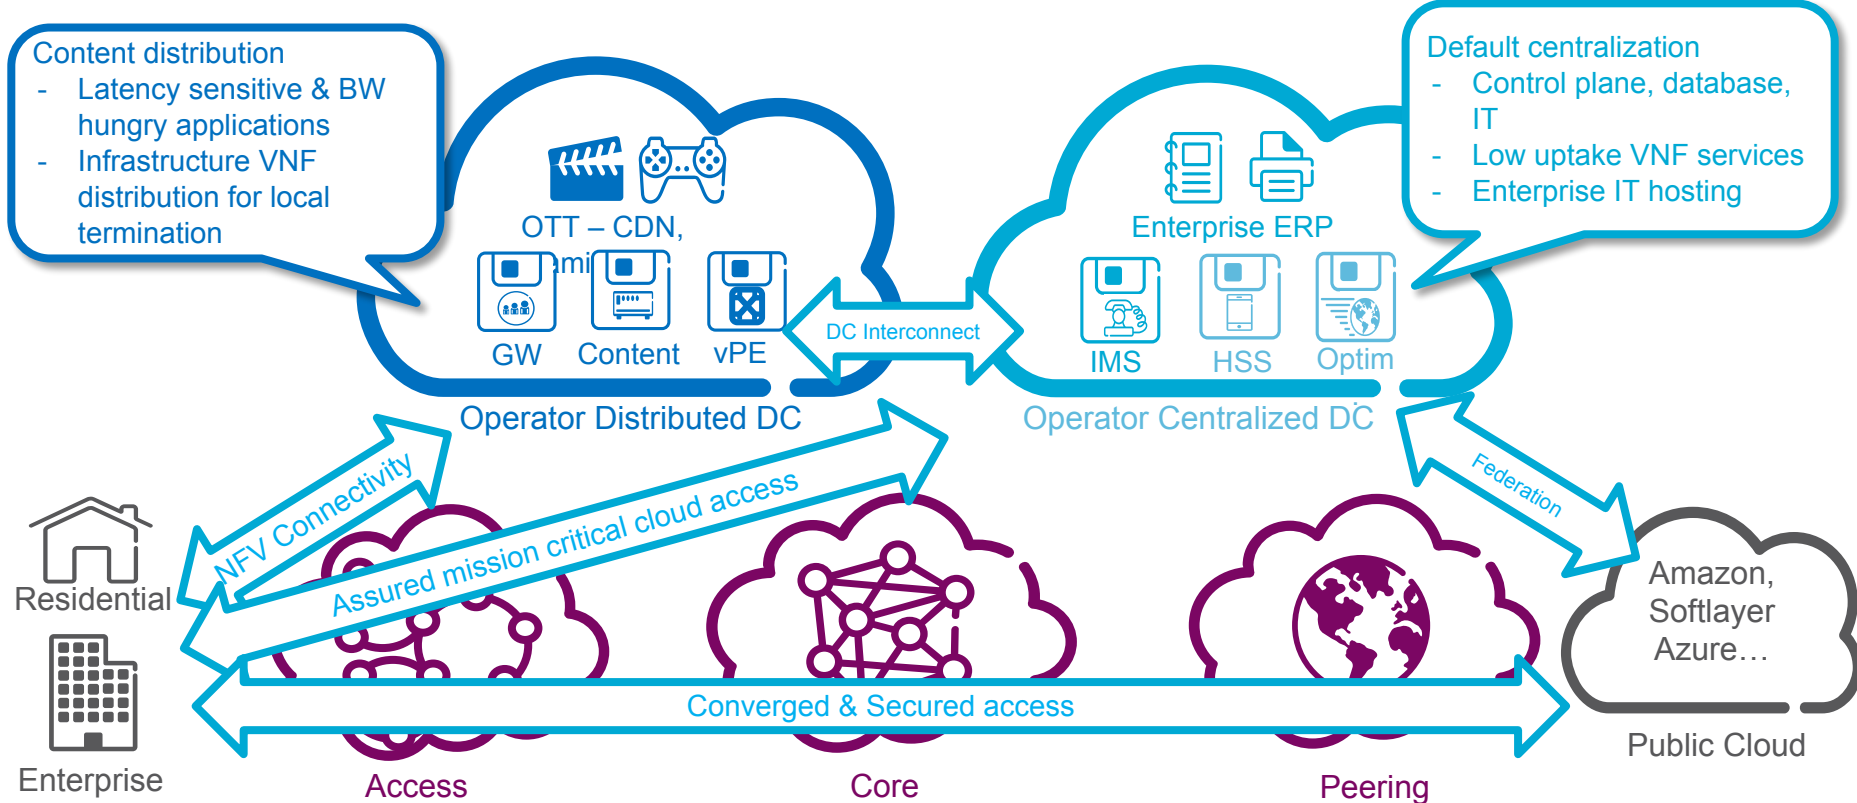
Content distribution
- Latency sensitive & BW hungry applications
- Infrastructure VNF distribution for local termination

Default centralization
- Control plane, database, IT
- Low uptake VNF services
- Enterprise IT hosting

OTT – CDN, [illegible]mi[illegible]

GW Content vPE

DC Interconnect

Enterprise ERP

IMS HSS Optim

Operator Distributed DC

Operator Centralized DC

NFV Connectivity

Assured mission critical cloud access

Federation

Residential

Enterprise

Amazon, Softlayer Azure…

Public Cloud

Converged & Secured access

Access Core Peering